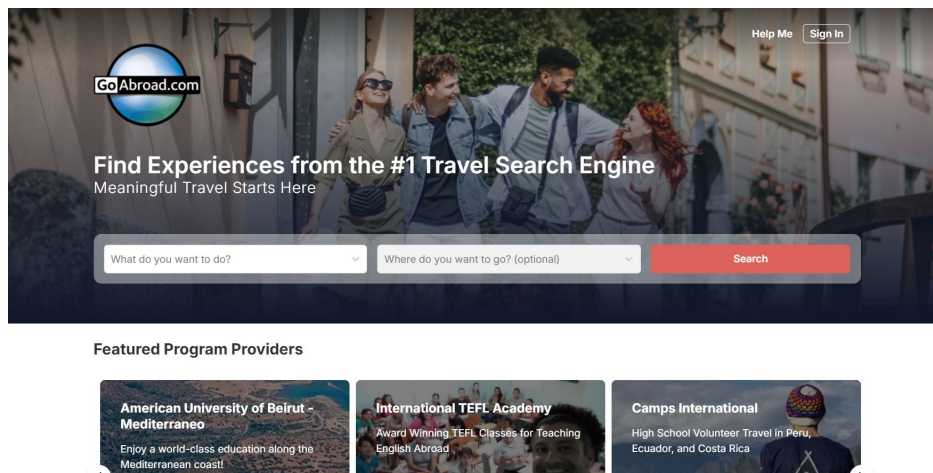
GoAbroad.com

Help Me Sign In

Find Experiences from the #1 Travel Search Engine
Meaningful Travel Starts Here

What do you want to do?
Where do you want to go? (optional)
Search

Featured Program Providers

American University of Beirut - Mediterraneo
Enjoy a world-class education along the Mediterranean coast!

International TEFL Academy
Award Winning TEFL Classes for Teaching English Abroad

Camps International
High School Volunteer Travel in Peru, Ecuador, and Costa Rica